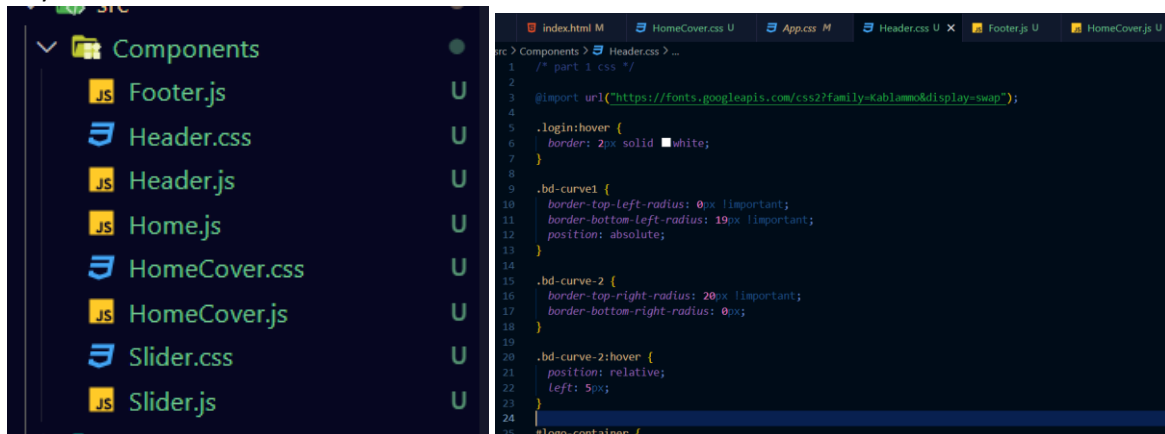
src
Components
JS Footer.js U
Header.css U
JS Header.js U
JS Home.js U
HomeCover.css U
JS HomeCover.js U
Slider.css U
JS Slider.js U

index.html M | HomeCover.css U | App.css M | Header.css U × | Footer.js U | HomeCover.js U

src > Components > Header.css > ...

1 /* part 1 css */
2
3 @import url("https://fonts.googleapis.com/css2?family=Kablammo&display=swap");
4
5 .login:hover {
6 border: 2px solid white;
7 }
8
9 .bd-curve1 {
10 border-top-left-radius: 0px !important;
11 border-bottom-left-radius: 19px !important;
12 position: absolute;
13 }
14
15 .bd-curve-2 {
16 border-top-right-radius: 20px !important;
17 border-bottom-right-radius: 0px;
18 }
19
20 .bd-curve-2:hover {
21 position: relative;
22 left: 5px;
23 }
24
25 #logo-container {